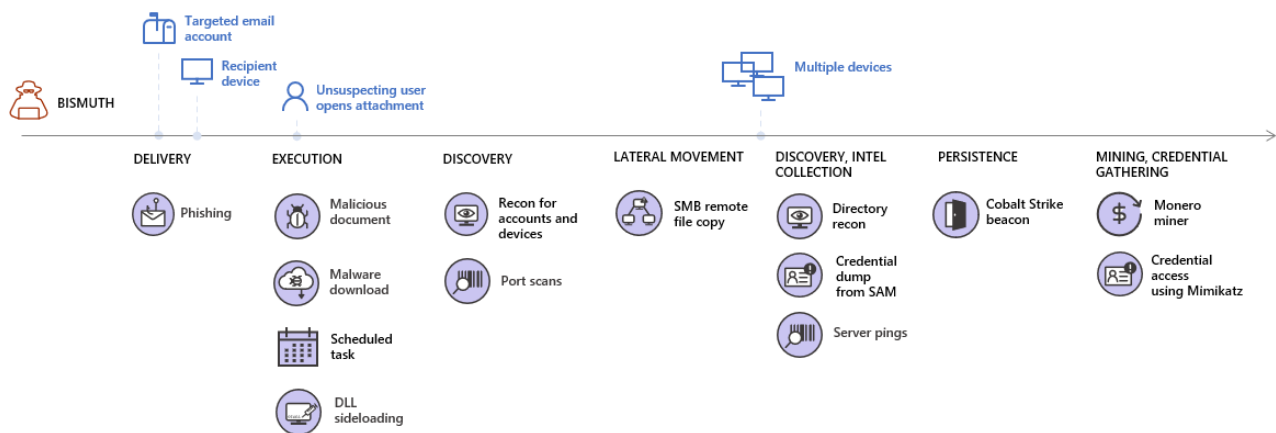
Targeted email account

Recipient device

Unsuspecting user opens attachment

Multiple devices

BISMUTH

DELIVERY

Phishing

EXECUTION

Malicious document

Malware download

Scheduled task

DLL sideloading

DISCOVERY

Recon for accounts and devices

Port scans

LATERAL MOVEMENT

SMB remote file copy

DISCOVERY, INTEL COLLECTION

Directory recon

Credential dump from SAM

Server pings

PERSISTENCE

Cobalt Strike beacon

MINING, CREDENTIAL GATHERING

Monero miner

Credential access using Mimikatz